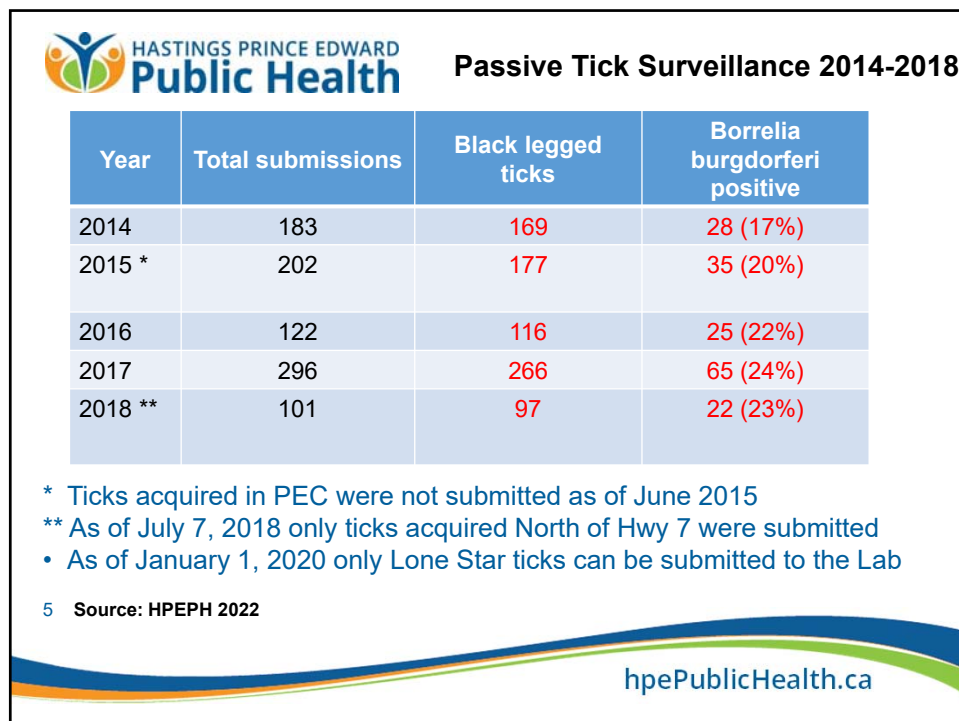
HASTINGS PRINCE EDWARD
Public Health

Passive Tick Surveillance 2014-2018

| Year | Total submissions | Black legged ticks | Borrelia burgdorferi positive |
|---|---|---|---|
| 2014 | 183 | 169 | 28 (17%) |
| 2015 * | 202 | 177 | 35 (20%) |
| 2016 | 122 | 116 | 25 (22%) |
| 2017 | 296 | 266 | 65 (24%) |
| 2018 ** | 101 | 97 | 22 (23%) |

* Ticks acquired in PEC were not submitted as of June 2015
** As of July 7, 2018 only ticks acquired North of Hwy 7 were submitted
• As of January 1, 2020 only Lone Star ticks can be submitted to the Lab

5 Source: HPEPH 2022

hpePublicHealth.ca